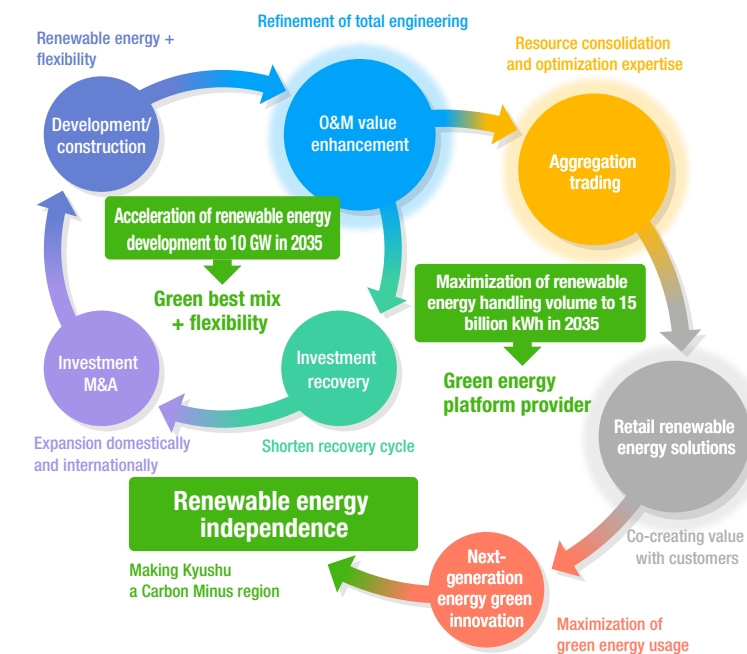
Renewable energy + flexibility

Refinement of total engineering

Resource consolidation and optimization expertise

Development/ construction

O&M value enhancement

Aggregation trading

Acceleration of renewable energy development to 10 GW in 2035

Green best mix + flexibility

Maximization of renewable energy handling volume to 15 billion kWh in 2035

Green energy platform provider

Investment M&A

Investment recovery

Retail renewable energy solutions

Expansion domestically and internationally

Shorten recovery cycle

Renewable energy independence

Making Kyushu a Carbon Minus region

Next-generation energy green innovation

Co-creating value with customers

Maximization of green energy usage